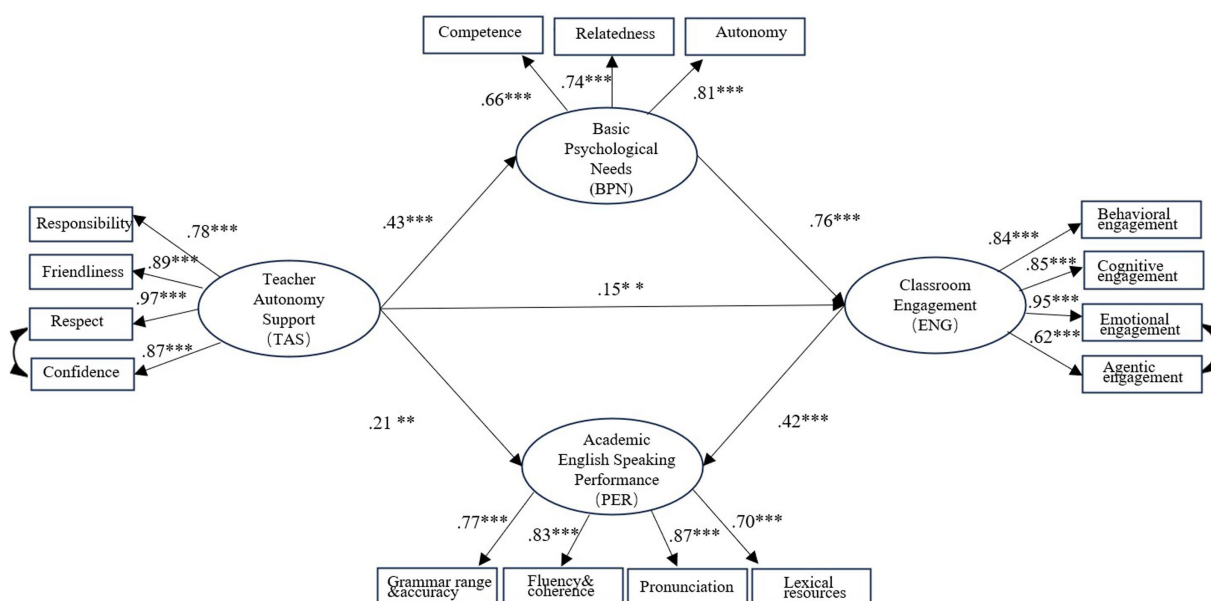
Competence

Relatedness

Autonomy

.66***

.74***

.81***

Basic Psychological Needs (BPN)

Responsibility

.78***

Friendliness

.89***

.97***

Respect

.87***

Confidence

Teacher Autonomy Support (TAS)

.43***

.15* *

.76***

Classroom Engagement (ENG)

.84***

Behavioral engagement

.85***

Cognitive engagement

.95***

Emotional engagement

.62***

Agentic engagement

.21 **

.42***

Academic English Speaking Performance (PER)

.77***

.83***

.87***

.70***

Grammar range &accuracy

Fluency& coherence

Pronunciation

Lexical resources